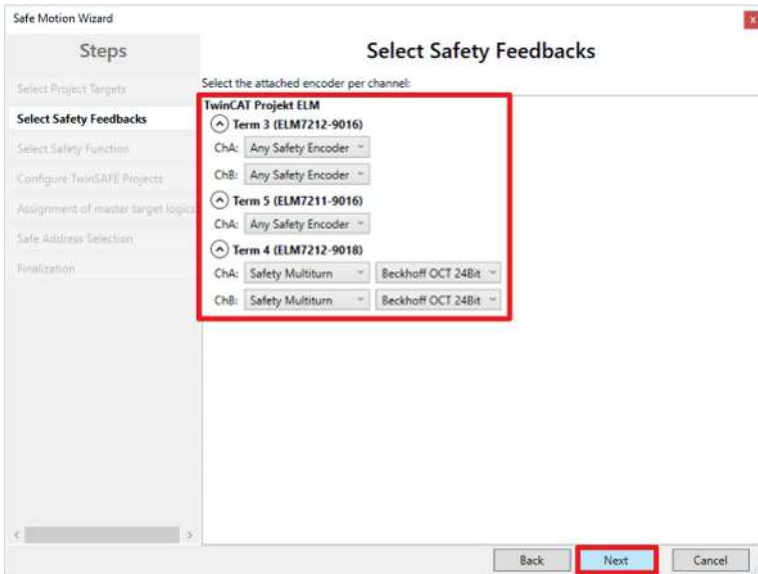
Safe Motion Wizard

x

Steps

Select Project Targets

Select Safety Feedbacks

Select Safety Function

Configure TwinSAFE Projects

Assignment of master target logics

Safe Address Selection

Finalization

Select Safety Feedbacks

Select the attached encoder per channel:

TwinCAT Projekt ELM

Term 3 (ELM7212-9016)

ChA: Any Safety Encoder

ChB: Any Safety Encoder

Term 5 (ELM7211-9016)

ChA: Any Safety Encoder

Term 4 (ELM7212-9018)

ChA: Safety Multiturn Beckhoff OCT 24Bit

ChB: Safety Multiturn Beckhoff OCT 24Bit

Back Next Cancel